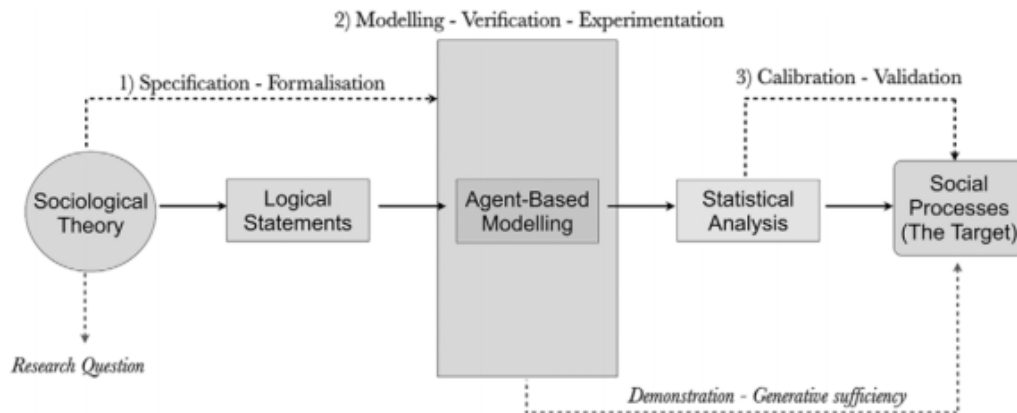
2) Modelling - Verification - Experimentation

1) Specification - Formalisation

3) Calibration - Validation

Sociological Theory

Logical Statements

Agent-Based Modelling

Statistical Analysis

Social Processes (The Target)

Research Question

Demonstration - Generative sufficiency